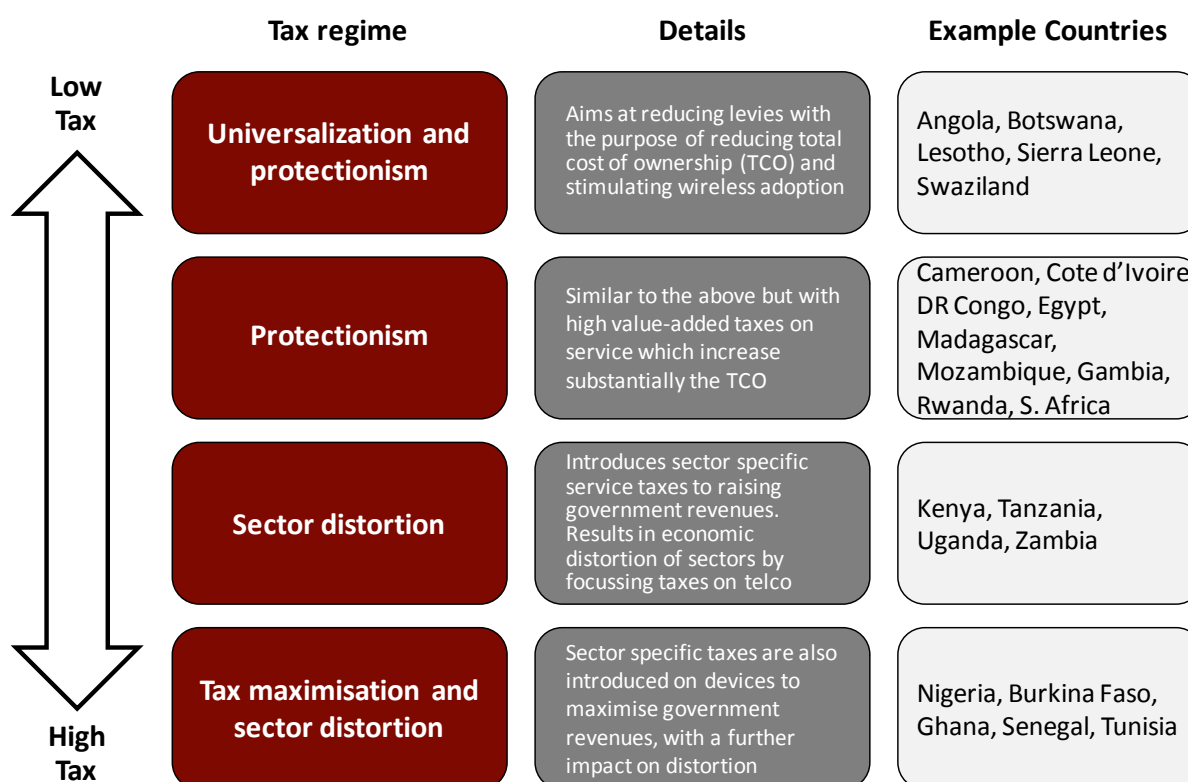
| Tax regime | Details | Example Countries |
|---|---|---|
| Universalization and protectionism | Aims at reducing levies with the purpose of reducing total cost of ownership (TCO) and stimulating wireless adoption | Angola, Botswana, Lesotho, Sierra Leone, Swaziland |
| Protectionism | Similar to the above but with high value-added taxes on service which increase substantially the TCO | Cameroon, Cote d'Ivoire DR Congo, Egypt, Madagascar, Mozambique, Gambia, Rwanda, S. Africa |
| Sector distortion | Introduces sector specific service taxes to raising government revenues. Results in economic distortion of sectors by focussing taxes on telco | Kenya, Tanzania, Uganda, Zambia |
| Tax maximisation and sector distortion | Sector specific taxes are also introduced on devices to maximise government revenues, with a further impact on distortion | Nigeria, Burkina Faso, Ghana, Senegal, Tunisia |

Low Tax

High Tax